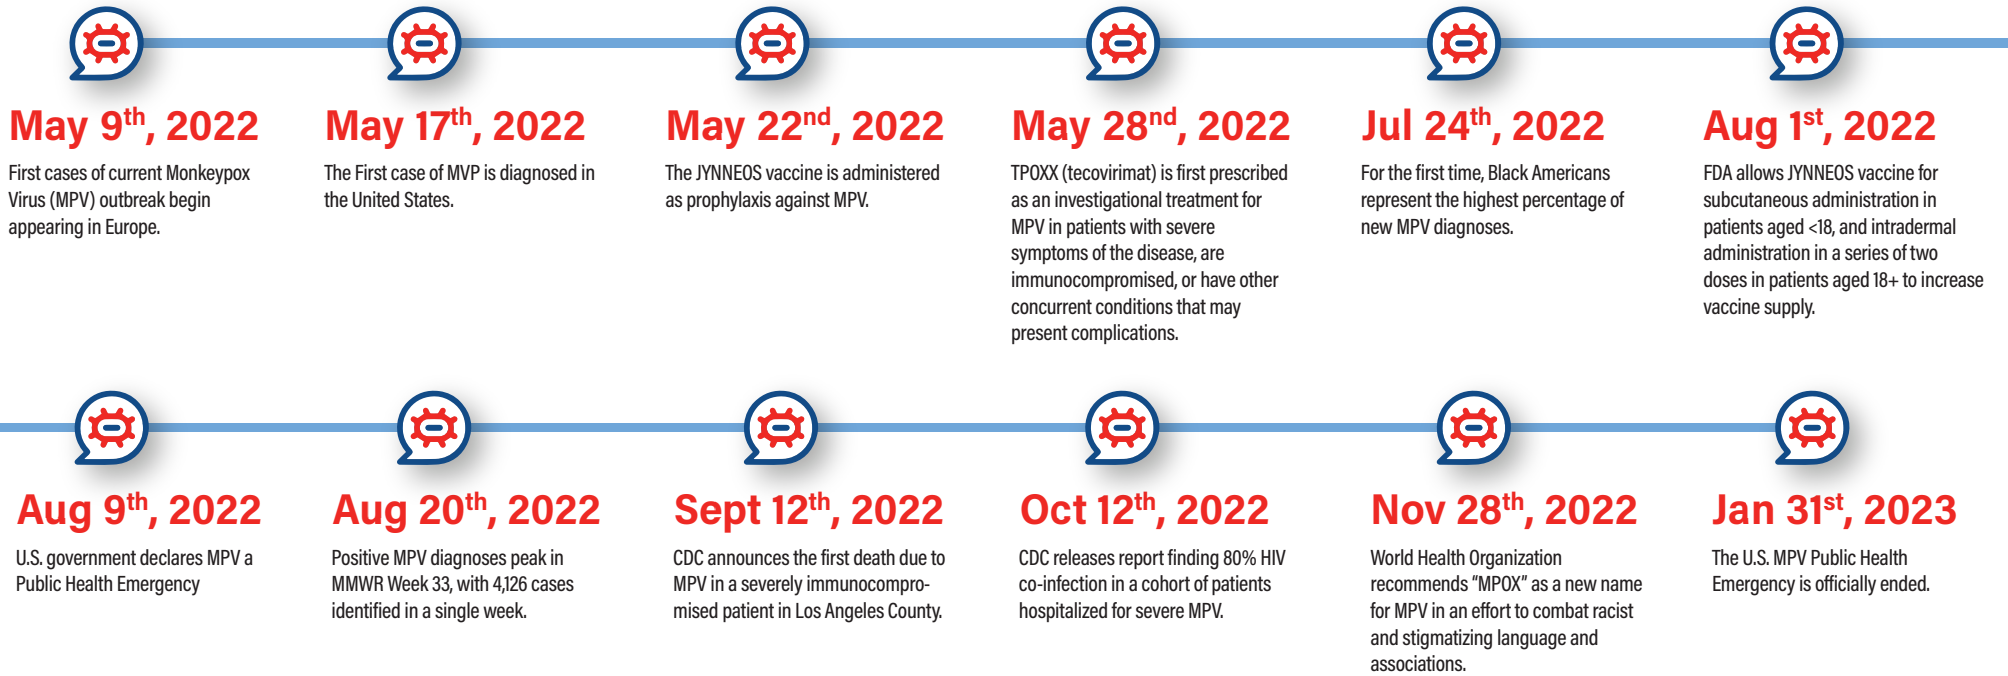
May 9$^{th}$, 2022

First cases of current Monkeypox Virus (MPV) outbreak begin appearing in Europe.

May 17$^{th}$, 2022

The First case of MVP is diagnosed in the United States.

May 22$^{nd}$, 2022

The JYNNEOS vaccine is administered as prophylaxis against MPV.

May 28$^{nd}$, 2022

TPOXX (tecovirimat) is first prescribed as an investigational treatment for MPV in patients with severe symptoms of the disease, are immunocompromised, or have other concurrent conditions that may present complications.

Jul 24$^{th}$, 2022

For the first time, Black Americans represent the highest percentage of new MPV diagnoses.

Aug 1$^{st}$, 2022

FDA allows JYNNEOS vaccine for subcutaneous administration in patients aged <18, and intradermal administration in a series of two doses in patients aged 18+ to increase vaccine supply.

Aug 9$^{th}$, 2022

U.S. government declares MPV a Public Health Emergency

Aug 20$^{th}$, 2022

Positive MPV diagnoses peak in MMWR Week 33, with 4,126 cases identified in a single week.

Sept 12$^{th}$, 2022

CDC announces the first death due to MPV in a severely immunocompromised patient in Los Angeles County.

Oct 12$^{th}$, 2022

CDC releases report finding 80% HIV co-infection in a cohort of patients hospitalized for severe MPV.

Nov 28$^{th}$, 2022

World Health Organization recommends "MPOX" as a new name for MPV in an effort to combat racist and stigmatizing language and associations.

Jan 31$^{st}$, 2023

The U.S. MPV Public Health Emergency is officially ended.